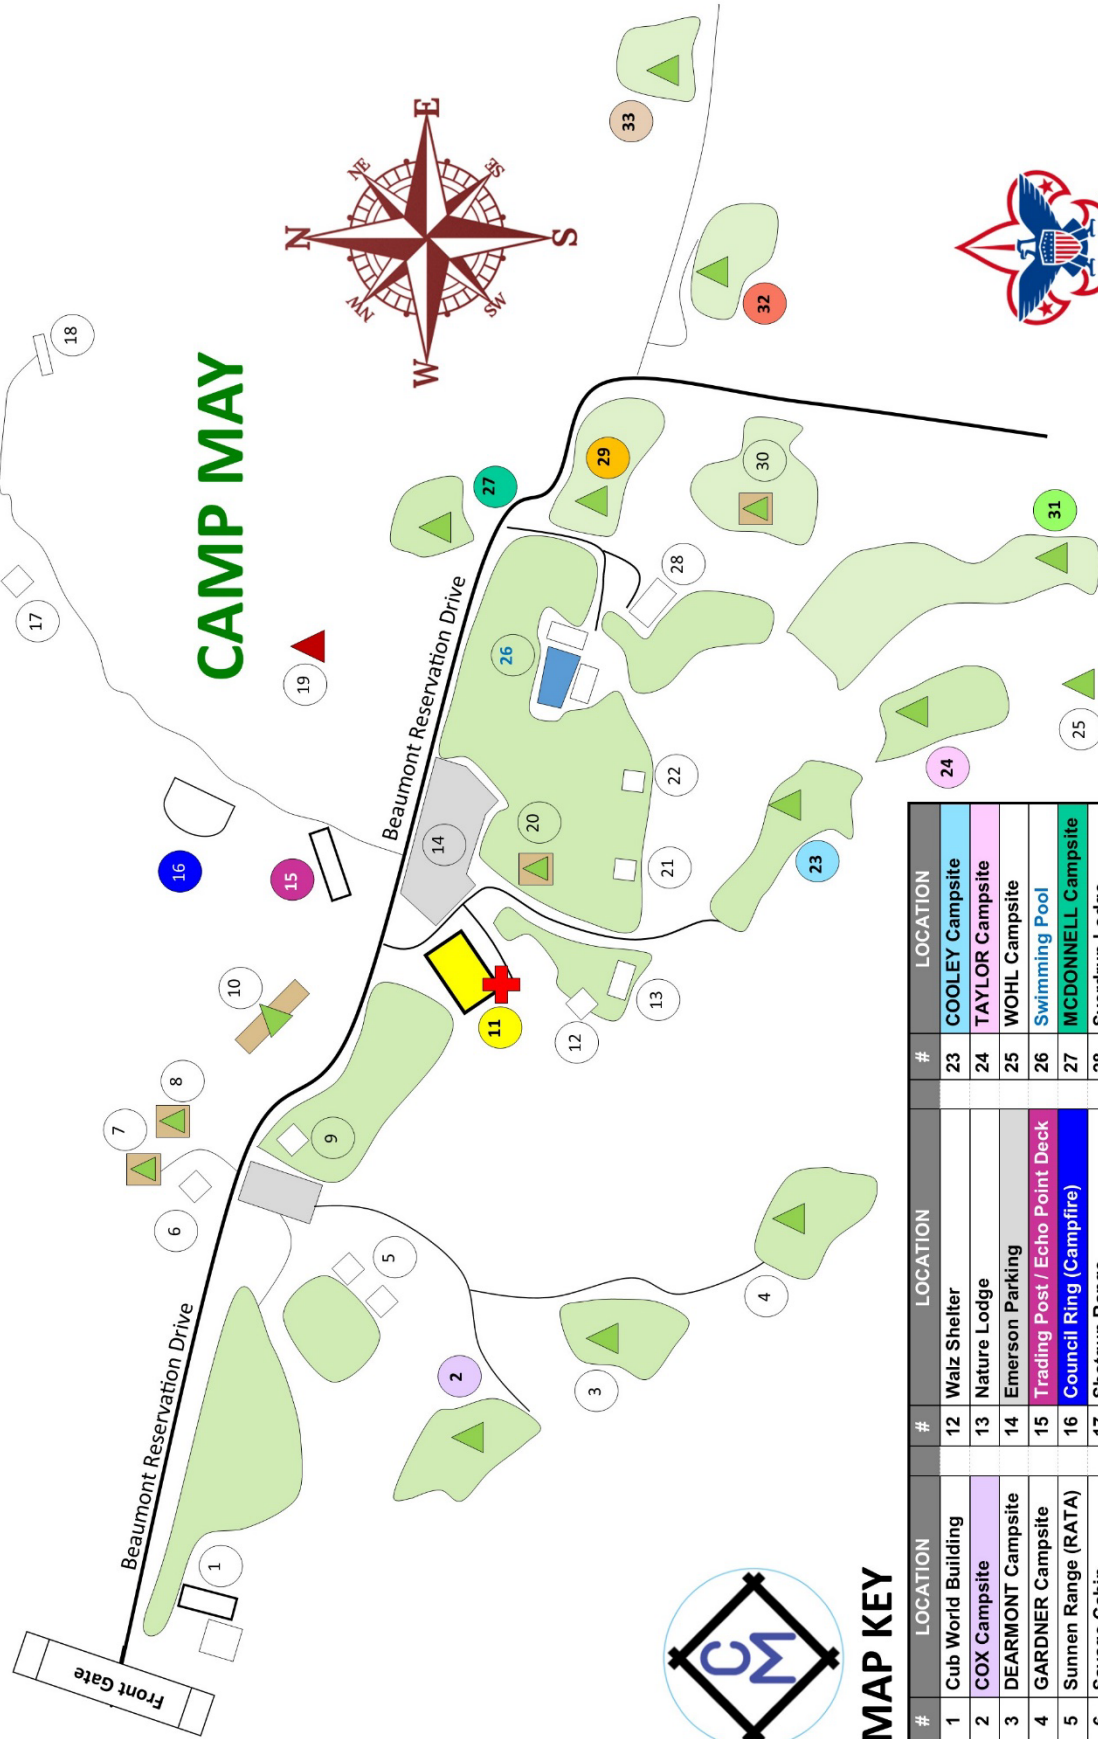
CAMP MAY

N
E
S
W
NE
SE
SW
NW

Beaumont Reservation Drive

Beaumont Reservation Drive

Front Gate

1 2 3 4 5 6 7 8 9 10 11 12 13 14 15 16 17 18 19 20 21 22 23 24 25 26 27 28 29 30 31 32 33

CM

MAP KEY

| # | LOCATION | # | LOCATION | # | LOCATION |
|---|---|---|---|---|---|
| 1 | Cub World Building | 12 | Walz Shelter | 23 | COOLEY Campsite |
| 2 | COX Campsite | 13 | Nature Lodge | 24 | TAYLOR Campsite |
| 3 | DEARMONT Campsite | 14 | Emerson Parking | 25 | WOHL Campsite |
| 4 | GARDNER Campsite | 15 | Trading Post / Echo Point Deck | 26 | Swimming Pool |
| 5 | Sunnen Range (RATA) | 16 | Council Ring (Campfire) | 27 | MCDONNELL Campsite |
| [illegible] | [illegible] | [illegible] | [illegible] | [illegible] | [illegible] |